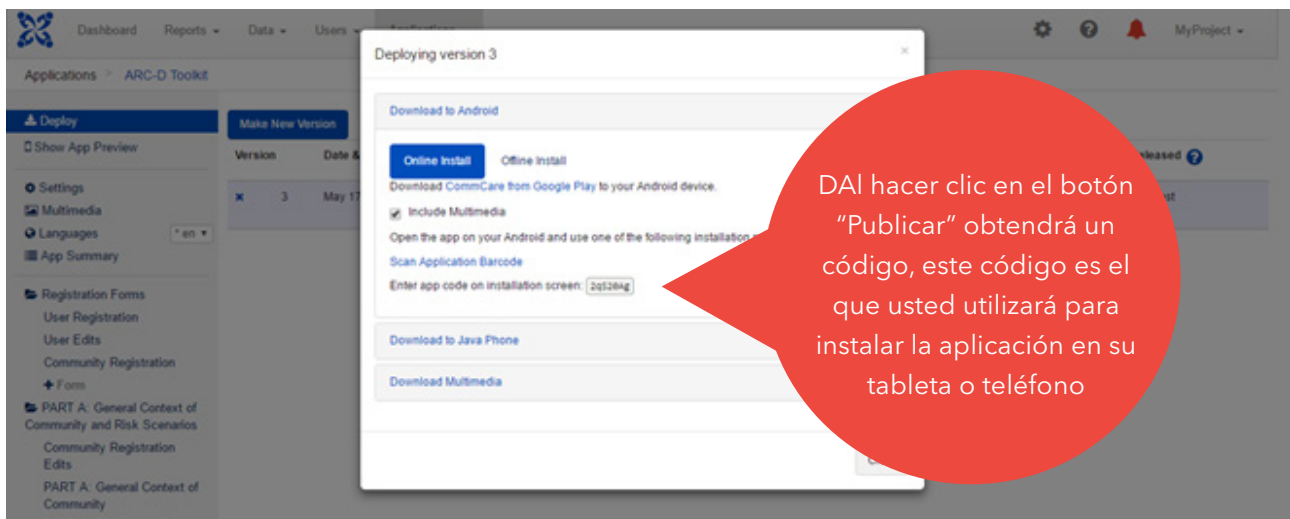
Dashboard Reports ▾ Data ▾ Users ▾

MyProject ▾

Applications > ARC-D Toolkit

Deploy
Show App Preview

Settings
Multimedia
Languages *en ▾
App Summary

Registration Forms
User Registration
User Edits
Community Registration
+ Form
PART A: General Context of Community and Risk Scenarios
Community Registration Edits
PART A: General Context of Community

Make New Version

Version Date &
× 3 May 17

Released

Deploying version 3

×

Download to Android

Online Install Offline Install

Download CommCare from Google Play to your Android device.

Include Multimedia

Open the app on your Android and use one of the following installation

Scan Application Barcode

Enter app code on installation screen: 2q520Ag

Download to Java Phone

Download Multimedia

DAl hacer clic en el botón "Publicar" obtendrá un código, este código es el que usted utilizará para instalar la aplicación en su tableta o teléfono